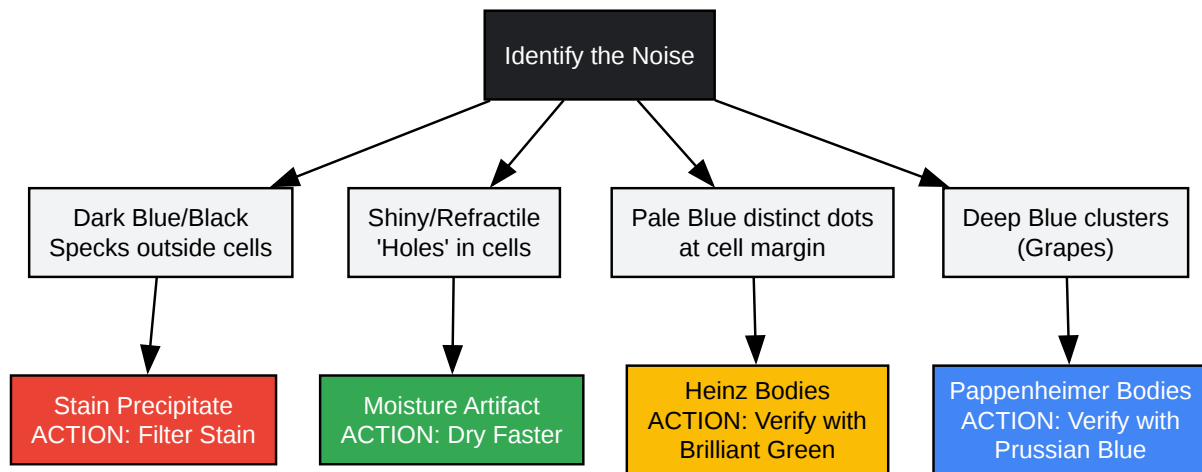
Identify the Noise

Dark Blue/Black Specks outside cells

Stain Precipitate
ACTION: Filter Stain

Shiny/Refractile 'Holes' in cells

Moisture Artifact
ACTION: Dry Faster

Pale Blue distinct dots at cell margin

Heinz Bodies
ACTION: Verify with Brilliant Green

Deep Blue clusters (Grapes)

Pappenheimer Bodies
ACTION: Verify with Prussian Blue